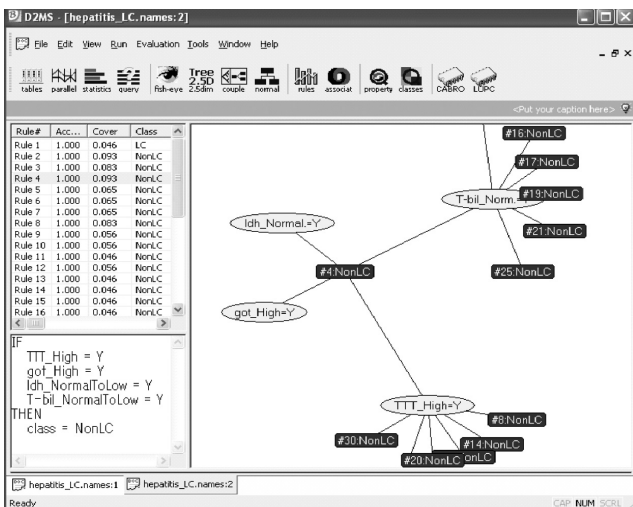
D2MS - [hepatitis_LC.names:2]

File Edit View Run Evaluation Tools Window Help

tables parallel statistics query fish-eye Tree 2.5D 2.5dim couple normal rules associat property classes CABRO LUPC

<Put your caption here>

| Rule# | Acc... | Cover | Class |
|---|---|---|---|
| Rule 1 | 1.000 | 0.046 | LC |
| Rule 2 | 1.000 | 0.093 | NonLC |
| Rule 3 | 1.000 | 0.083 | NonLC |
| Rule 4 | 1.000 | 0.093 | NonLC |
| Rule 5 | 1.000 | 0.065 | NonLC |
| Rule 6 | 1.000 | 0.065 | NonLC |
| Rule 7 | 1.000 | 0.065 | NonLC |
| Rule 8 | 1.000 | 0.083 | NonLC |
| Rule 9 | 1.000 | 0.056 | NonLC |
| Rule 10 | 1.000 | 0.056 | NonLC |
| Rule 11 | 1.000 | 0.046 | NonLC |
| Rule 12 | 1.000 | 0.056 | NonLC |
| Rule 13 | 1.000 | 0.046 | NonLC |
| Rule 14 | 1.000 | 0.046 | NonLC |
| Rule 15 | 1.000 | 0.046 | NonLC |
| Rule 16 | 1.000 | 0.046 | NonLC |

IF
TTT_High = Y
got_High = Y
ldh_NormalToLow = Y
T-bil_NormalToLow = Y
THEN
class = NonLC

#16:NonLC
#17:NonLC
T-bil_Norm...
#19:NonLC
ldh_Normal=Y
#21:NonLC
#4:NonLC
#25:NonLC
got_High=Y
TTT_High=Y
#8:NonLC
#30:NonLC
#14:NonLC
#20:NonLC
onLC

hepatitis_LC.names:1 hepatitis_LC.names:2

Ready

CAP NUM SCRL